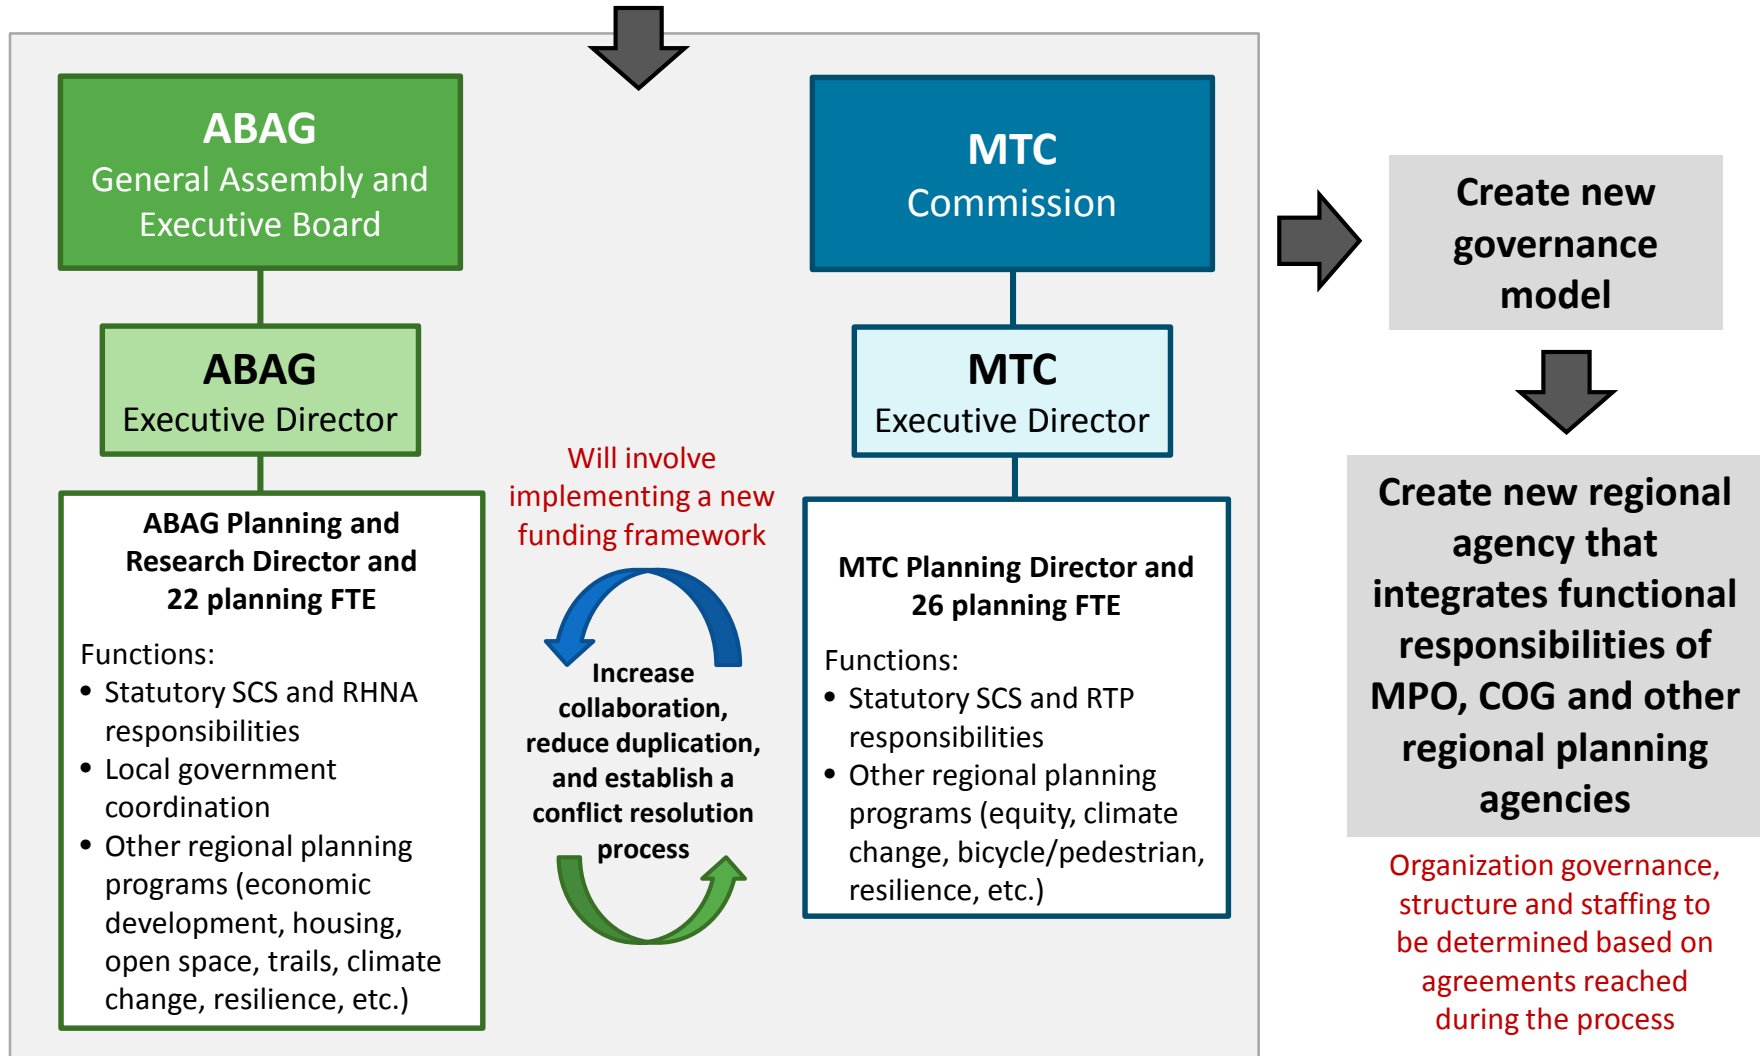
ABAG
General Assembly and Executive Board

ABAG
Executive Director

ABAG Planning and Research Director and 22 planning FTE

Functions:
- Statutory SCS and RHNA responsibilities
- Local government coordination
- Other regional planning programs (economic development, housing, open space, trails, climate change, resilience, etc.)

Will involve implementing a new funding framework

Increase collaboration, reduce duplication, and establish a conflict resolution process

MTC
Commission

MTC
Executive Director

MTC Planning Director and 26 planning FTE

Functions:
- Statutory SCS and RTP responsibilities
- Other regional planning programs (equity, climate change, bicycle/pedestrian, resilience, etc.)

Create new governance model

Create new regional agency that integrates functional responsibilities of MPO, COG and other regional planning agencies

Organization governance, structure and staffing to be determined based on agreements reached during the process